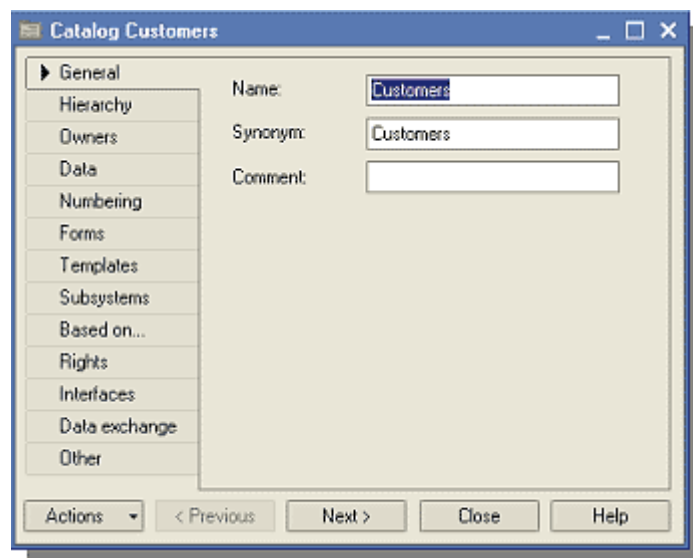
Catalog Customers

General
Hierarchy
Owners
Data
Numbering
Forms
Templates
Subsystems
Based on...
Rights
Interfaces
Data exchange
Other

Name: Customers
Synonym: Customers
Comment:

Actions
< Previous
Next >
Close
Help